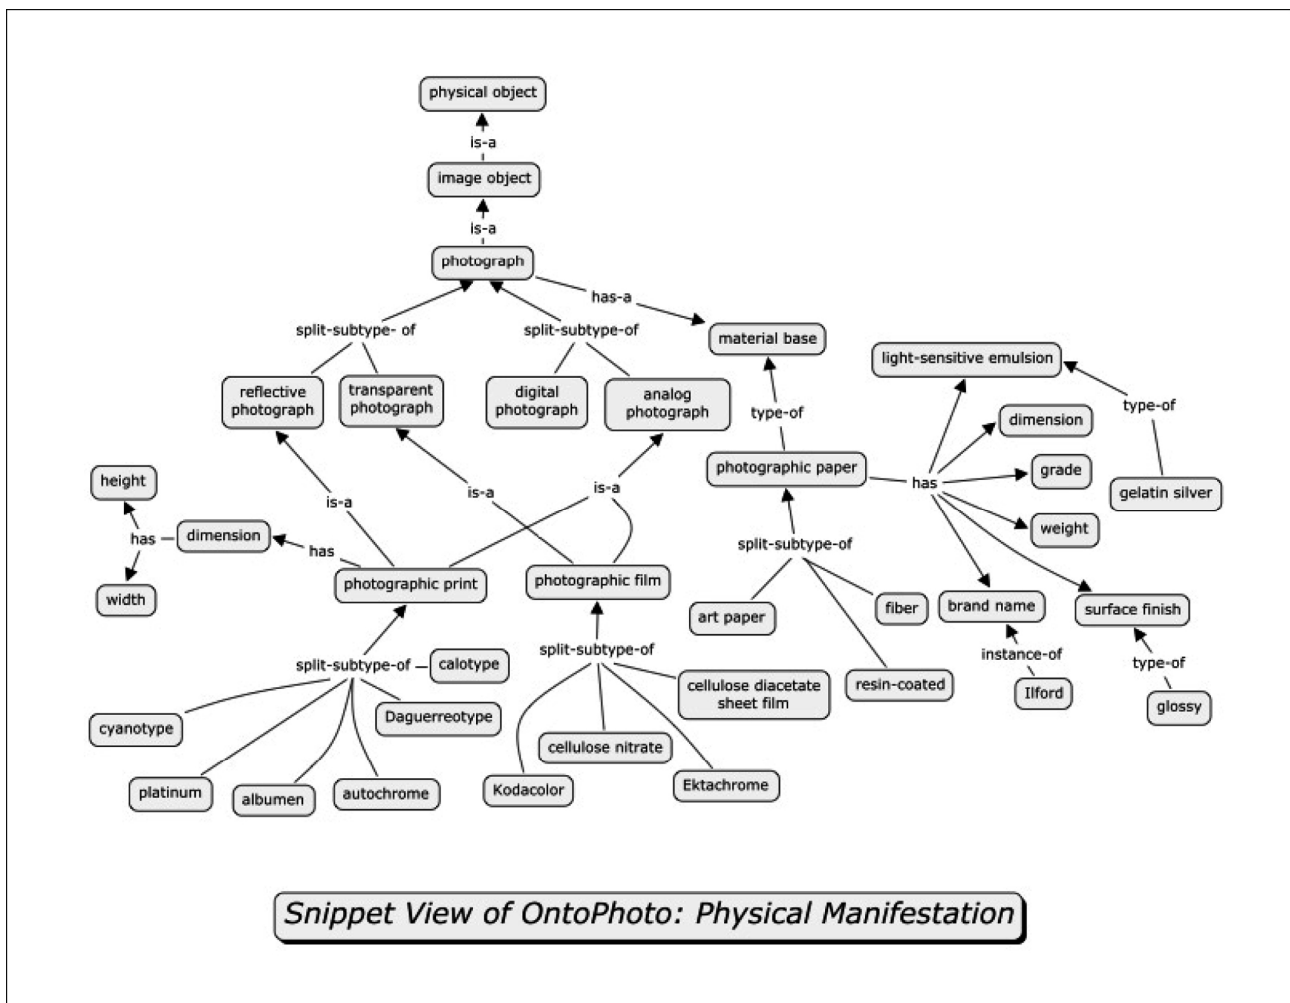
physical object
is-a
image object
is-a
photograph
has-a
material base
split-subtype- of
split-subtype-of
light-sensitive emulsion
reflective photograph
transparent photograph
digital photograph
analog photograph
type-of
dimension
type-of
photographic paper
has
grade
gelatin silver
height
is-a
is-a
is-a
weight
has
dimension
has
split-subtype-of
width
photographic print
photographic film
art paper
fiber
brand name
surface finish
instance-of
type-of
split-subtype-of
calotype
split-subtype-of
resin-coated
Ilford
cellulose diacetate sheet film
glossy
cyanotype
Daguerreotype
cellulose nitrate
platinum
albumen
autochrome
Kodacolor
Ektachrome
Snippet View of OntoPhoto: Physical Manifestation